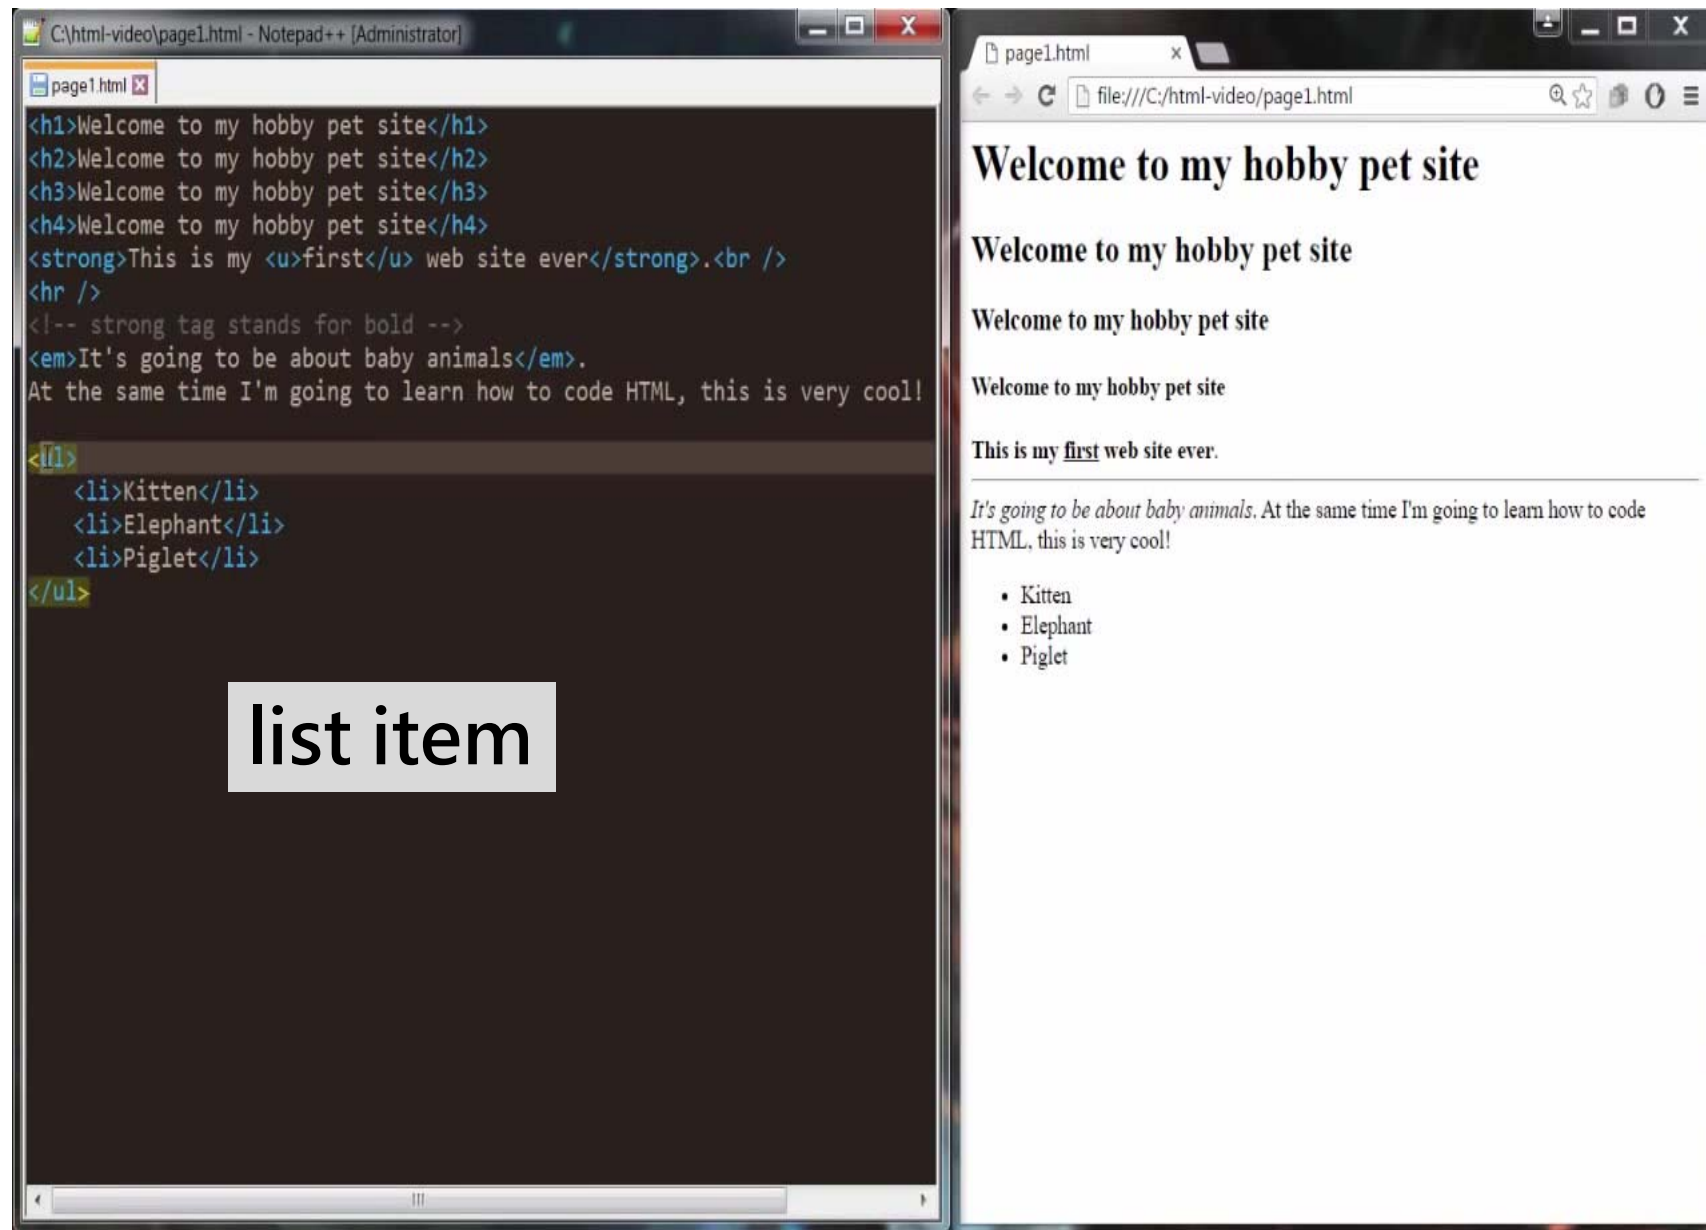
C:\html-video\page1.html - Notepad++ [Administrator]

page1.html

<h1>Welcome to my hobby pet site</h1>
<h2>Welcome to my hobby pet site</h2>
<h3>Welcome to my hobby pet site</h3>
<h4>Welcome to my hobby pet site</h4>
<strong>This is my <u>first</u> web site ever</strong>.<br />
<hr />
<!-- strong tag stands for bold -->
<em>It's going to be about baby animals</em>.
At the same time I'm going to learn how to code HTML, this is very cool!

<ul>
<li>Kitten</li>
<li>Elephant</li>
<li>Piglet</li>
</ul>

list item

page1.html

file:///C:/html-video/page1.html

# Welcome to my hobby pet site

## Welcome to my hobby pet site

### Welcome to my hobby pet site

#### Welcome to my hobby pet site

This is my first web site ever.

It's going to be about baby animals. At the same time I'm going to learn how to code HTML, this is very cool!

- Kitten
- Elephant
- Piglet